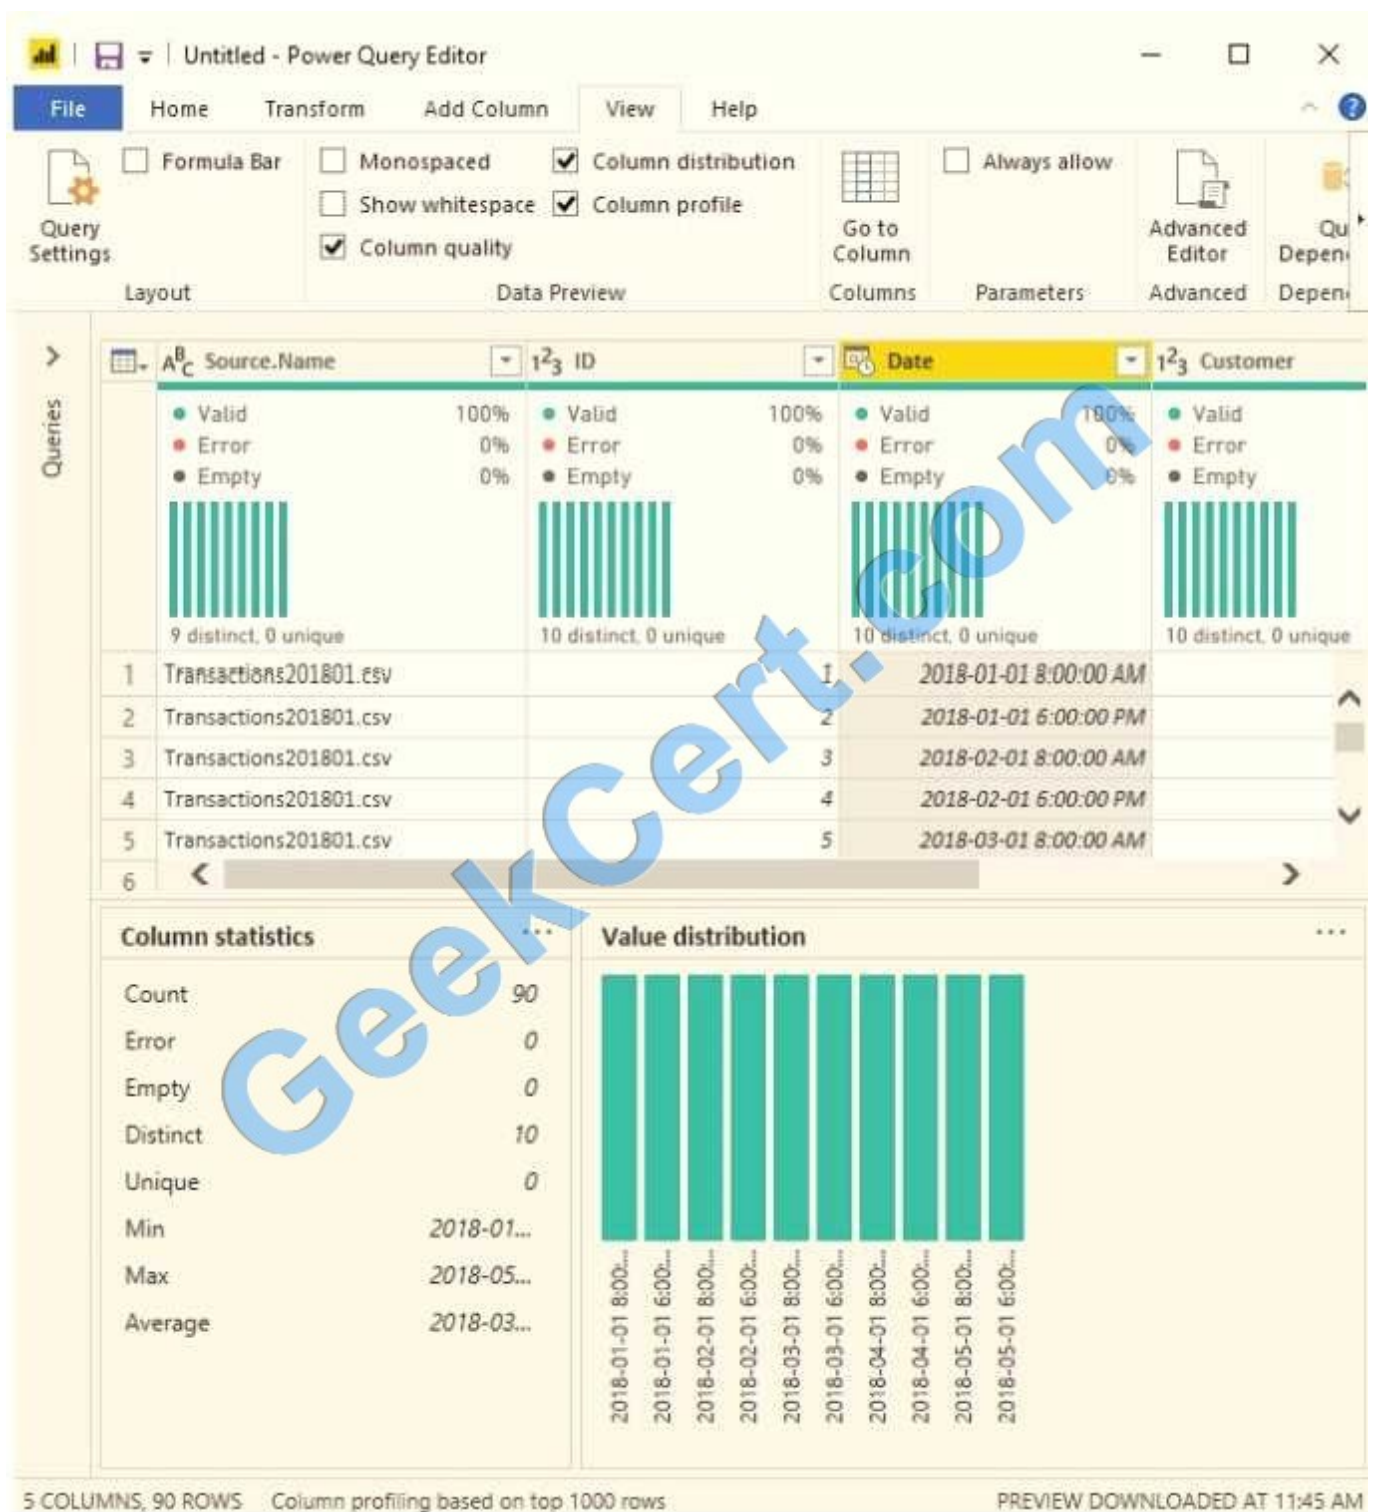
Untitled - Power Query Editor

File Home Transform Add Column View Help

Query Settings
Formula Bar
Layout
Monospaced
Show whitespace
Column quality
Column distribution
Column profile
Data Preview
Go to Column
Columns
Always allow
Parameters
Advanced Editor
Advanced
Qu Depen
Depen

Queries

| | $A^B_C$ Source.Name | $1^2_3$ ID | Date | $1^2_3$ Customer |
|---|---|---|---|---|
| | Valid 100% Error 0% Empty 0% 9 distinct, 0 unique | Valid 100% Error 0% Empty 0% 10 distinct, 0 unique | Valid 100% Error 0% Empty 0% 10 distinct, 0 unique | Valid Error Empty 10 distinct, 0 unique |
| 1 | Transactions201801.csv | 1 | 2018-01-01 8:00:00 AM | |
| 2 | Transactions201801.csv | 2 | 2018-01-01 6:00:00 PM | |
| 3 | Transactions201801.csv | 3 | 2018-02-01 8:00:00 AM | |
| 4 | Transactions201801.csv | 4 | 2018-02-01 6:00:00 PM | |
| 5 | Transactions201801.csv | 5 | 2018-03-01 8:00:00 AM | |
| 6 | | | | |

Column statistics ...

| | |
|---|---|
| Count | 90 |
| Error | 0 |
| Empty | 0 |
| Distinct | 10 |
| Unique | 0 |
| Min | 2018-01... |
| Max | 2018-05... |
| Average | 2018-03... |

Value distribution ...

2018-01-01 8:00... 2018-01-01 6:00... 2018-02-01 8:00... 2018-02-01 6:00... 2018-03-01 8:00... 2018-03-01 6:00... 2018-04-01 8:00... 2018-04-01 6:00... 2018-05-01 8:00... 2018-05-01 6:00...

GeekCert.com

5 COLUMNS, 90 ROWS Column profiling based on top 1000 rows PREVIEW DOWNLOADED AT 11:45 AM